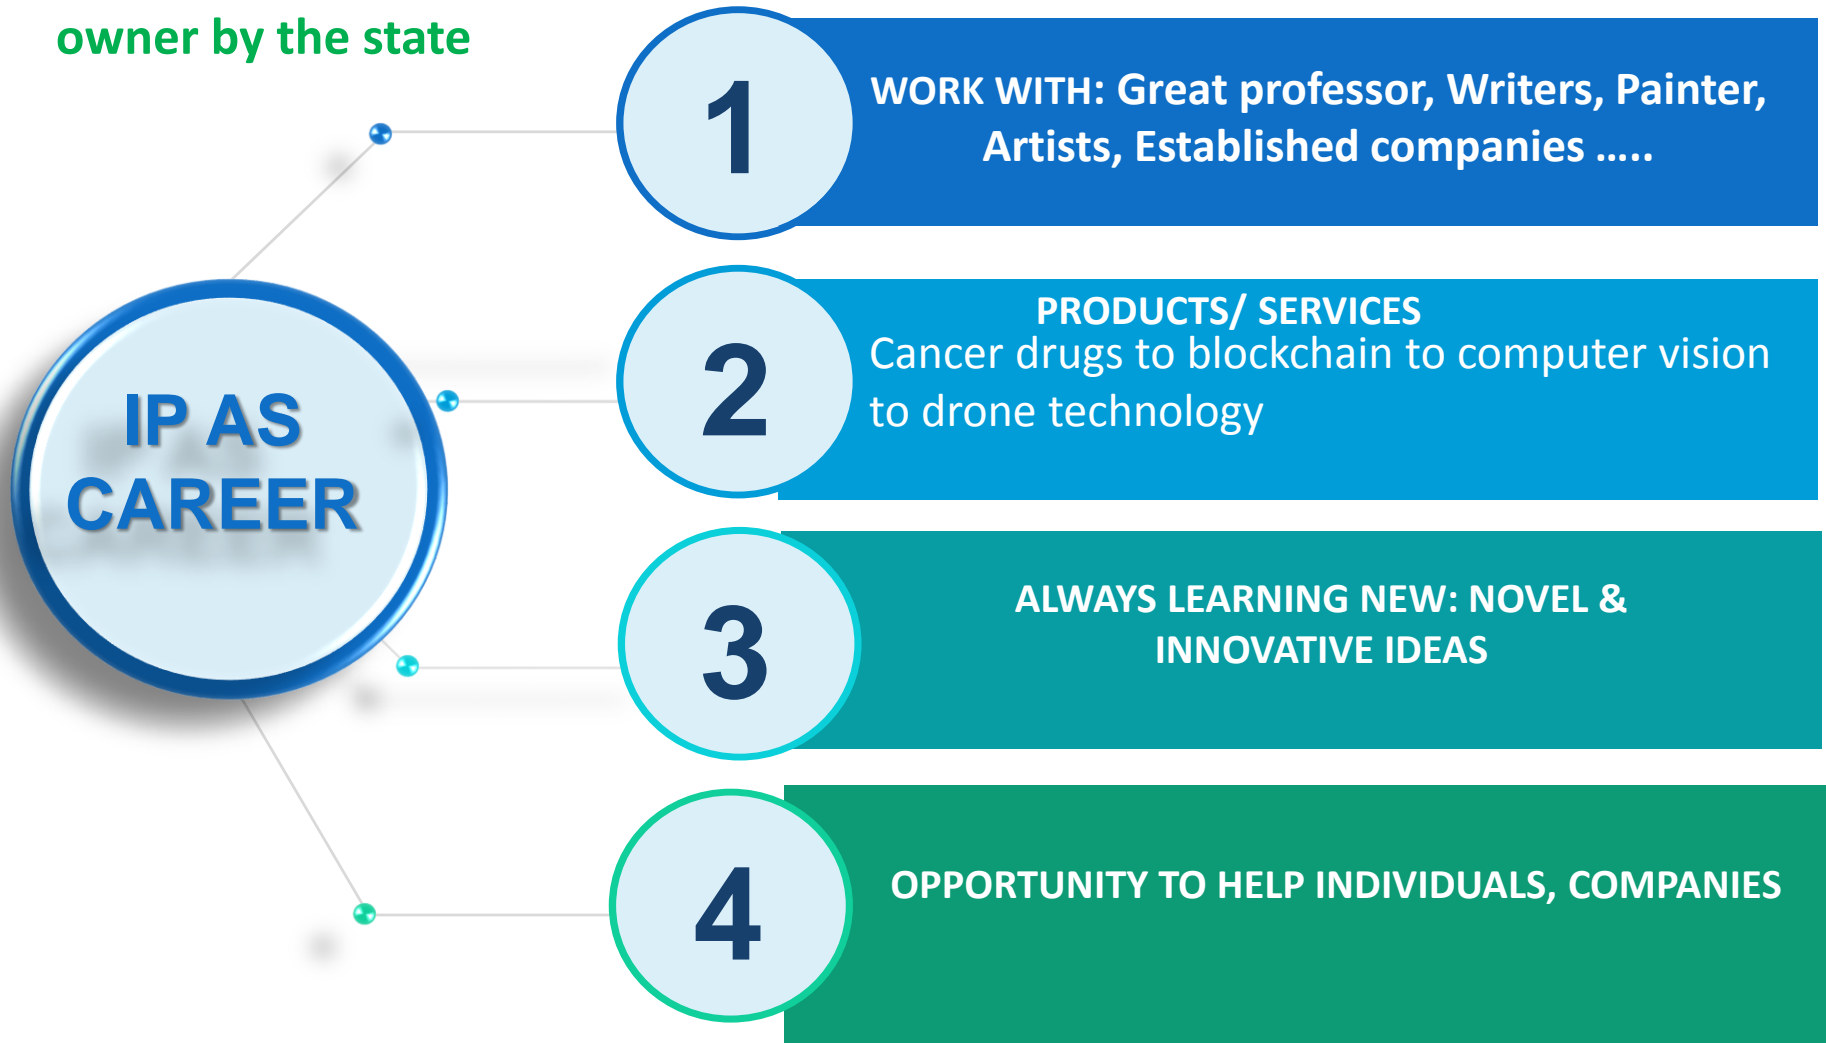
owner by the state

IP AS CAREER

1

WORK WITH: Great professor, Writers, Painter, Artists, Established companies .....

2

PRODUCTS/ SERVICES
Cancer drugs to blockchain to computer vision to drone technology

3

ALWAYS LEARNING NEW: NOVEL & INNOVATIVE IDEAS

4

OPPORTUNITY TO HELP INDIVIDUALS, COMPANIES